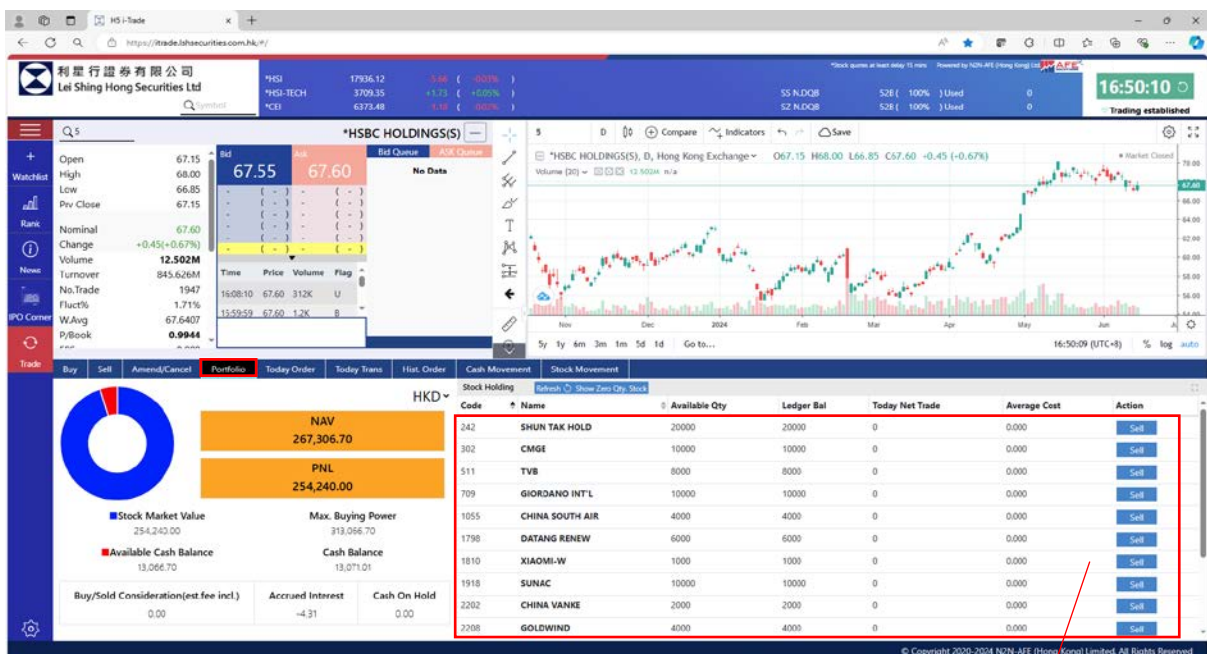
H5 i-Trade
https://itrade.lshsecurities.com.hk/#/

利星行證券有限公司
Lei Shing Hong Securities Ltd
Symbol

*HSI 17936.12
*HSI-TECH 3709.35 +1.73 ( +0.05% )
*CEI 6373.48

*Stock quotes at least delay 15 mins Powered by N2N-AFE (Hong Kong) Ltd
SS N.DQB S2B ( 100% ) Used 0
SZ N.DQB S2B ( 100% ) Used 0
16:50:10
Trading established

Watchlist
Rank
News
IPO Corner
Trade

5
*HSBC HOLDINGS(5)

Open 67.15
High 68.00
Low 66.85
Prv Close 67.15
Nominal 67.60
Change +0.45(+0.67%)
Volume 12.502M
Turnover 845.626M
No.Trade 1947
Fluct% 1.71%
W.Avg 67.6407
P/Book 0.9944

Bid 67.55
Ask 67.60
Bid Queue
ASK Queue
No Data

| Time | Price | Volume | Flag |
|---|---|---|---|
| 16:08:10 | 67.60 | 312K | U |
| 15:59:59 | 67.60 | 1.2K | B |

5 D Compare Indicators Save
*HSBC HOLDINGS(5), D, Hong Kong Exchange O67.15 H68.00 L66.85 C67.60 +0.45 (+0.67%)
Volume (20) 12.502M n/a
Market Closed
70.00 67.60 66.00 64.00 62.00 60.00 58.00 56.00 54.00
Nov Dec 2024 Feb Mar Apr May Jun
5y 1y 6m 3m 1m 5d 1d Go to...
16:50:09 (UTC+8) % log auto

Buy Sell Amend/Cancel Portfolio Today Order Today Trans Hist. Order Cash Movement Stock Movement

HKD
NAV
267,306.70
PNL
254,240.00
Stock Market Value
254,240.00
Max. Buying Power
313,066.70
Available Cash Balance
13,066.70
Cash Balance
13,071.01
Buy/Sold Consideration(est.fee incl.)
0.00
Accrued Interest
-4.31
Cash On Hold
0.00

Stock Holding Refresh Show Zero Qty. Stock

| Code | Name | Available Qty | Ledger Bal | Today Net Trade | Average Cost | Action |
|---|---|---|---|---|---|---|
| 242 | SHUN TAK HOLD | 20000 | 20000 | 0 | 0.000 | Sell |
| 302 | CMGE | 10000 | 10000 | 0 | 0.000 | Sell |
| 511 | TVB | 8000 | 8000 | 0 | 0.000 | Sell |
| 709 | GIORDANO INT'L | 10000 | 10000 | 0 | 0.000 | Sell |
| 1055 | CHINA SOUTH AIR | 4000 | 4000 | 0 | 0.000 | Sell |
| 1798 | DATANG RENEW | 6000 | 6000 | 0 | 0.000 | Sell |
| 1810 | XIAOMI-W | 1000 | 1000 | 0 | 0.000 | Sell |
| 1918 | SUNAC | 10000 | 10000 | 0 | 0.000 | Sell |
| 2202 | CHINA VANKE | 2000 | 2000 | 0 | 0.000 | Sell |
| 2208 | GOLDWIND | 4000 | 4000 | 0 | 0.000 | Sell |

© Copyright 2020-2024 N2N-AFE (Hong Kong) Limited. All Rights Reserved